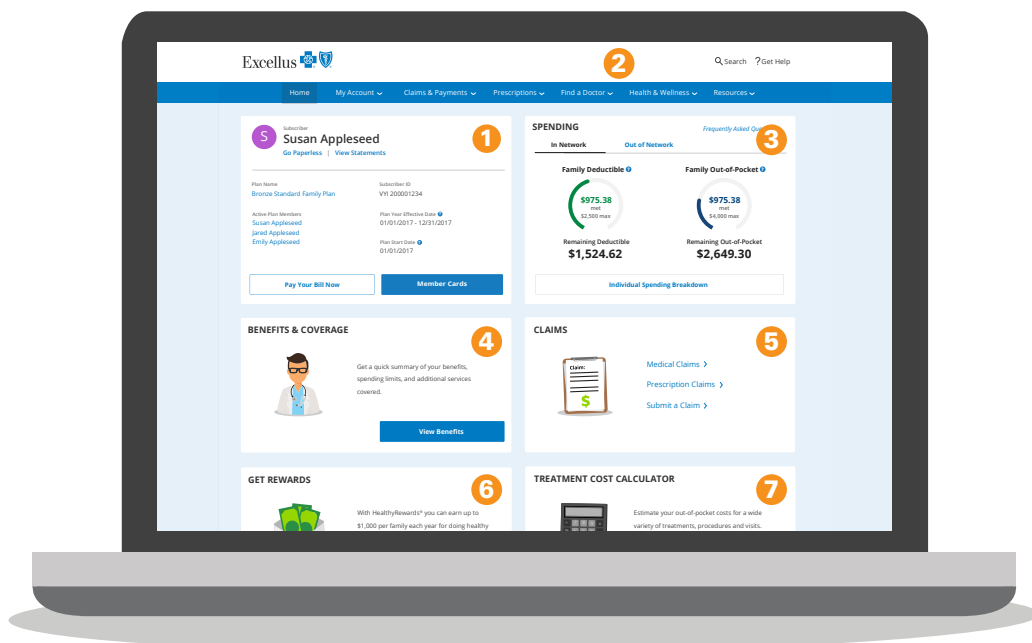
Excellus

2

Search ?Get Help

Home My Account Claims & Payments Prescriptions Find a Doctor Health & Wellness Resources

S Subscriber
Susan Appleseed
Go Paperless | View Statements

1

Plan Name
Bronze Standard Family Plan

Subscriber ID
VYI 200001234

Active Plan Members
Susan Appleseed
Jared Appleseed
Emily Appleseed

Plan Year Effective Date
01/01/2017 - 12/31/2017

Plan Start Date
01/01/2017

Pay Your Bill Now

Member Cards

SPENDING

Frequently Asked Qu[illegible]

3

In Network Out of Network

Family Deductible

$975.38 met $2,500 max

Remaining Deductible
$1,524.62

Family Out-of-Pocket

$975.38 met $4,000 max

Remaining Out-of-Pocket
$2,649.30

Individual Spending Breakdown

BENEFITS & COVERAGE

4

Get a quick summary of your benefits, spending limits, and additional services covered.

View Benefits

CLAIMS

5

Claim:

$

Medical Claims
Prescription Claims
Submit a Claim

GET REWARDS

6

With HealthyRewards® you can earn up to $1,000 per family each year for doing healthy

TREATMENT COST CALCULATOR

7

Estimate your out-of-pocket costs for a wide variety of treatments, procedures and visits.